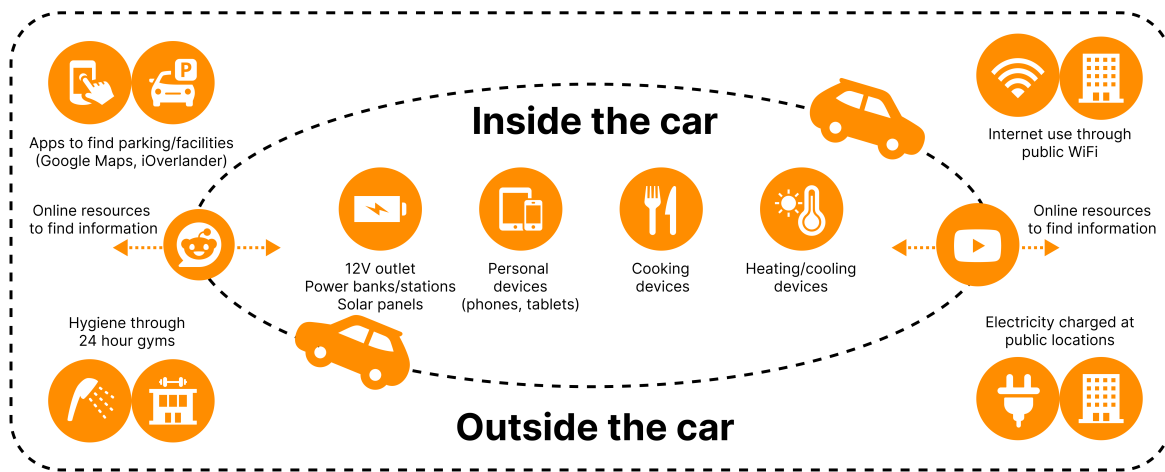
Apps to find parking/facilities (Google Maps, iOverlander)

Inside the car

Internet use through public WiFi

Online resources to find information

12V outlet
Power banks/stations
Solar panels

Personal devices (phones, tablets)

Cooking devices

Heating/cooling devices

Online resources to find information

Hygiene through 24 hour gyms

Electricity charged at public locations

Outside the car